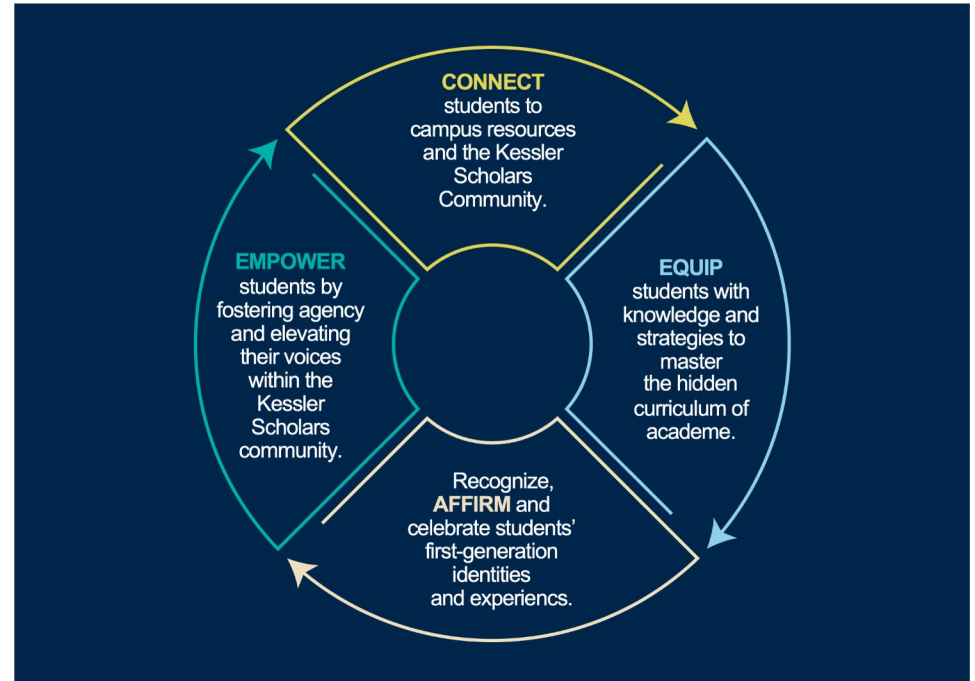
CONNECT students to campus resources and the Kessler Scholars Community.

EQUIP students with knowledge and strategies to master the hidden curriculum of academe.

Recognize, AFFIRM and celebrate students' first-generation identities and experiencs.

EMPOWER students by fostering agency and elevating their voices within the Kessler Scholars community.